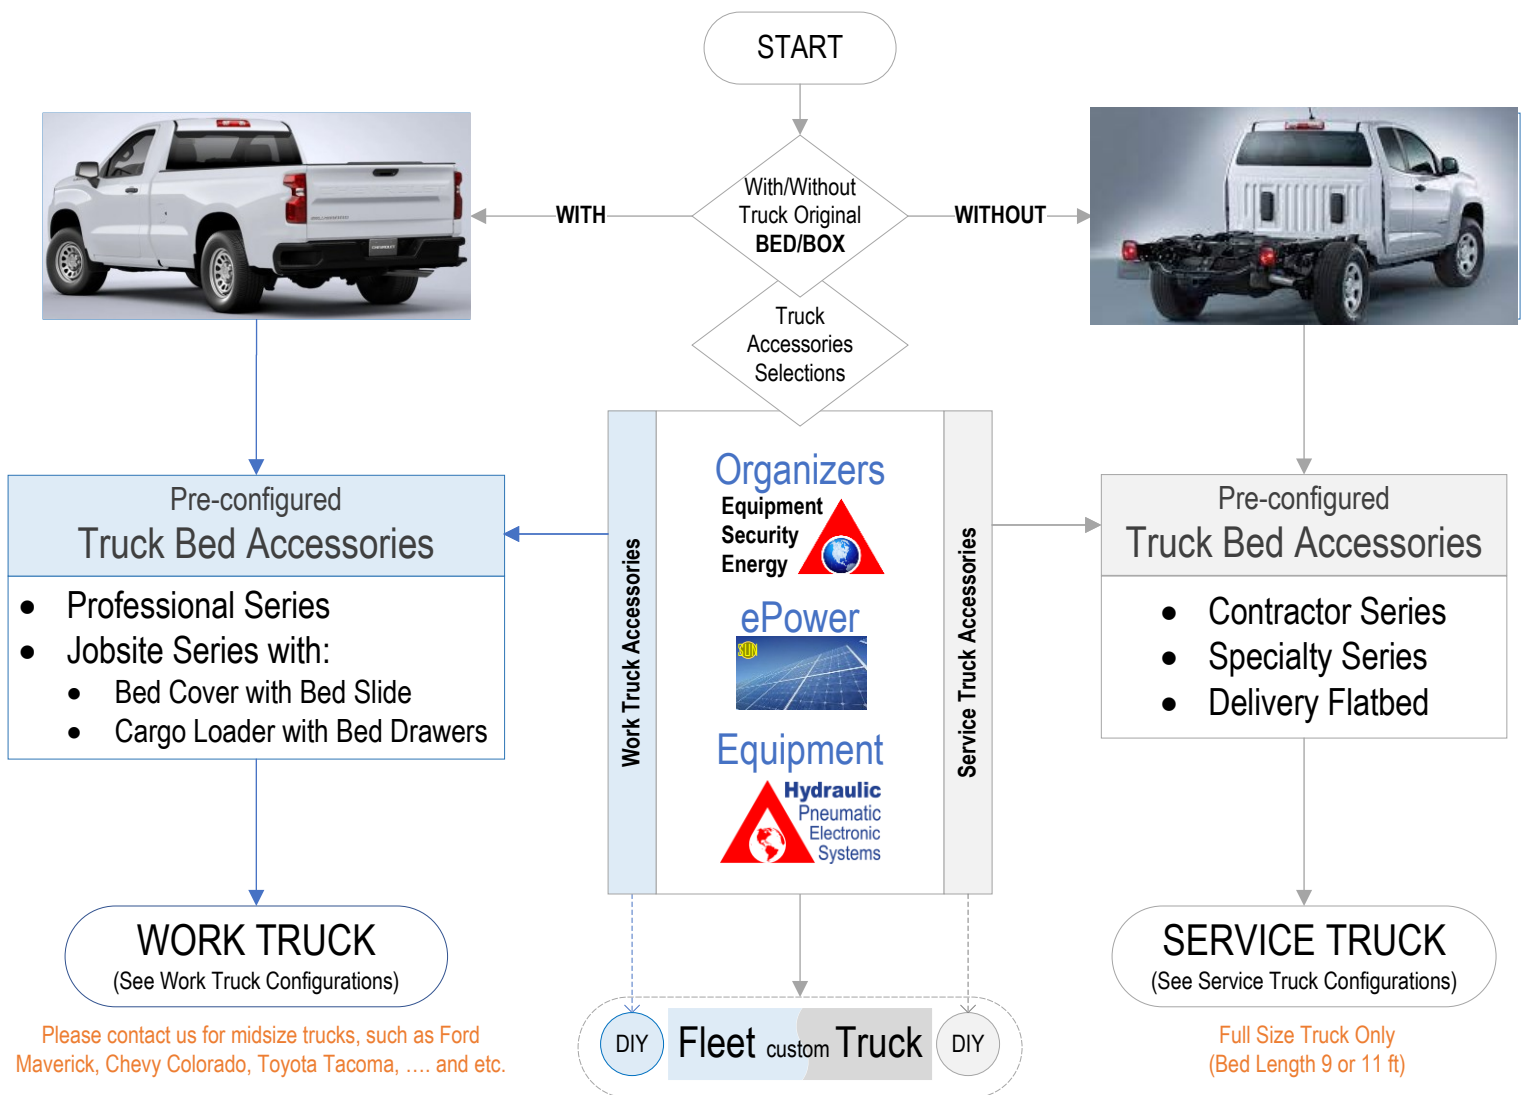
START

With/Without Truck Original BED/BOX

WITH

WITHOUT

Truck Accessories Selections

Pre-configured
Truck Bed Accessories

• Professional Series
• Jobsite Series with:
• Bed Cover with Bed Slide
• Cargo Loader with Bed Drawers

Work Truck Accessories

Organizers
Equipment
Security
Energy

ePower
SUN

Equipment
Hydraulic
Pneumatic
Electronic
Systems

Service Truck Accessories

Pre-configured
Truck Bed Accessories

• Contractor Series
• Specialty Series
• Delivery Flatbed

WORK TRUCK
(See Work Truck Configurations)

Please contact us for midsize trucks, such as Ford Maverick, Chevy Colorado, Toyota Tacoma, …. and etc.

DIY Fleet custom Truck DIY

SERVICE TRUCK
(See Service Truck Configurations)

Full Size Truck Only
(Bed Length 9 or 11 ft)